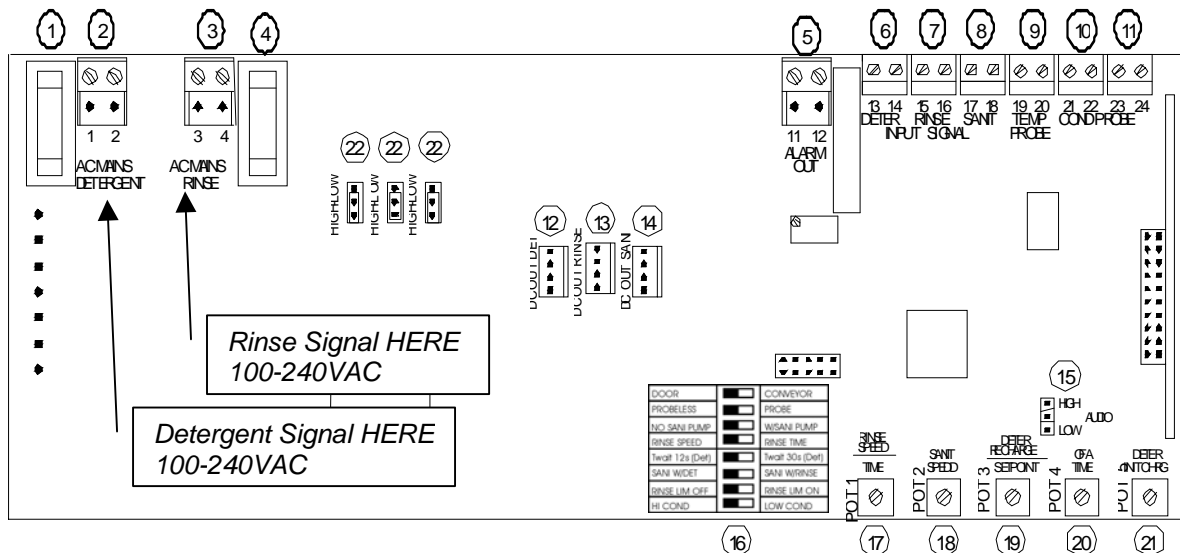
1 2 3 4 5 6 7 8 9 10 11

1 2
AC MAINS DETERGENT

3 4
AC MAINS RINSE

11 12
ALARM OUT

13 14
DETER

15 16
RINSE
INPUT SIGNAL

17 18
SANIT

19 20
TEMP PROBE

21 22 23 24
COND PROBE

22 22 22
HIGH LOW
HIGH LOW
HIGH LOW

12 13 14
DC OUT DET
DC OUT RINSE
DC OUT SAN

Rinse Signal HERE
100-240VAC

Detergent Signal HERE
100-240VAC

15
HIGH
AUDIO
LOW

| DOOR | CONVEYOR |
|---|---|
| PROBELESS | PROBE |
| NO SANI PUMP | W/SANI PUMP |
| RINSE SPEED | RINSE TIME |
| Twait 12s (Det) | Twait 30s (Det) |
| SANI W/DET | SANI W/RINSE |
| RINSE LIM OFF | RINSE LIM ON |
| HI COND | LOW COND |

RINSE SPEED
TIME
POT 1

SANIT SPEED
POT 2

DETER RECHARGE SETPOINT
POT 3

OFA TIME
POT 4

DETER ANTICHRG
POT

16 17 18 19 20 21